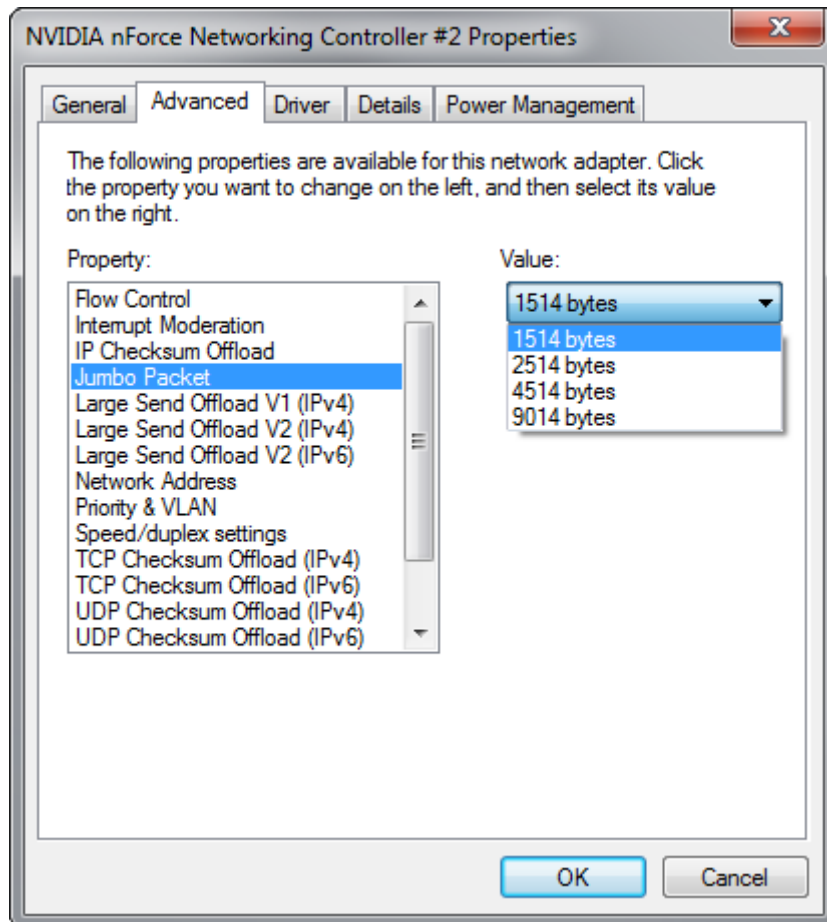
NVIDIA nForce Networking Controller #2 Properties

General | Advanced | Driver | Details | Power Management

The following properties are available for this network adapter. Click the property you want to change on the left, and then select its value on the right.

Property:

Flow Control
Interrupt Moderation
IP Checksum Offload
Jumbo Packet
Large Send Offload V1 (IPv4)
Large Send Offload V2 (IPv4)
Large Send Offload V2 (IPv6)
Network Address
Priority & VLAN
Speed/duplex settings
TCP Checksum Offload (IPv4)
TCP Checksum Offload (IPv6)
UDP Checksum Offload (IPv4)
UDP Checksum Offload (IPv6)

Value:

1514 bytes

1514 bytes
2514 bytes
4514 bytes
9014 bytes

OK
Cancel